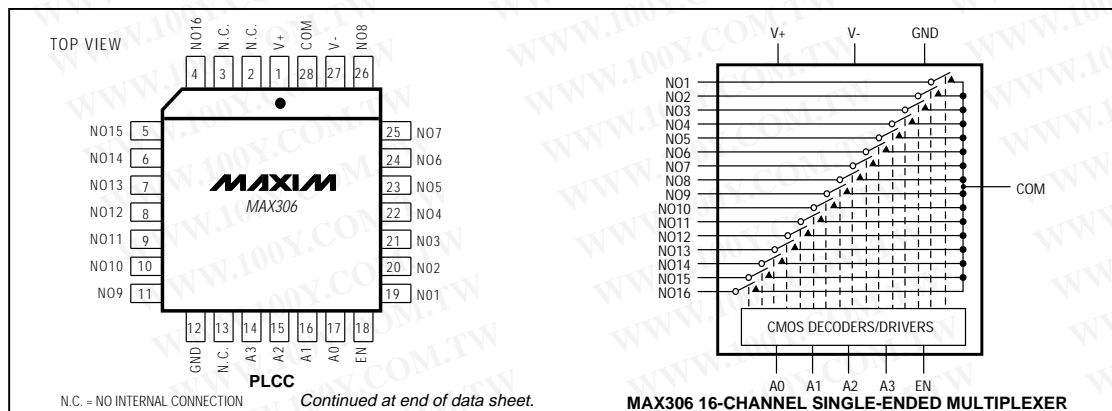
TOP VIEW

NO16 N.C. N.C. V+ COM V- NO8

4 3 2 1 28 27 26

NO15 5
NO14 6
NO13 7
NO12 8
NO11 9
NO10 10
NO9 11

25 NO7
24 NO6
23 NO5
22 NO4
21 NO3
20 NO2
19 NO1

MAXIM
MAX306

12 13 14 15 16 17 18

GND N.C. A3 A2 A1 A0 EN

PLCC

N.C. = NO INTERNAL CONNECTION

Continued at end of data sheet.

V+ V- GND

NO1
NO2
NO3
NO4
NO5
NO6
NO7
NO8
NO9
NO10
NO11
NO12
NO13
NO14
NO15
NO16

COM

CMOS DECODERS/DRIVERS

A0 A1 A2 A3 EN

MAX306 16-CHANNEL SINGLE-ENDED MULTIPLEXER

WWW.100Y.COM.TW